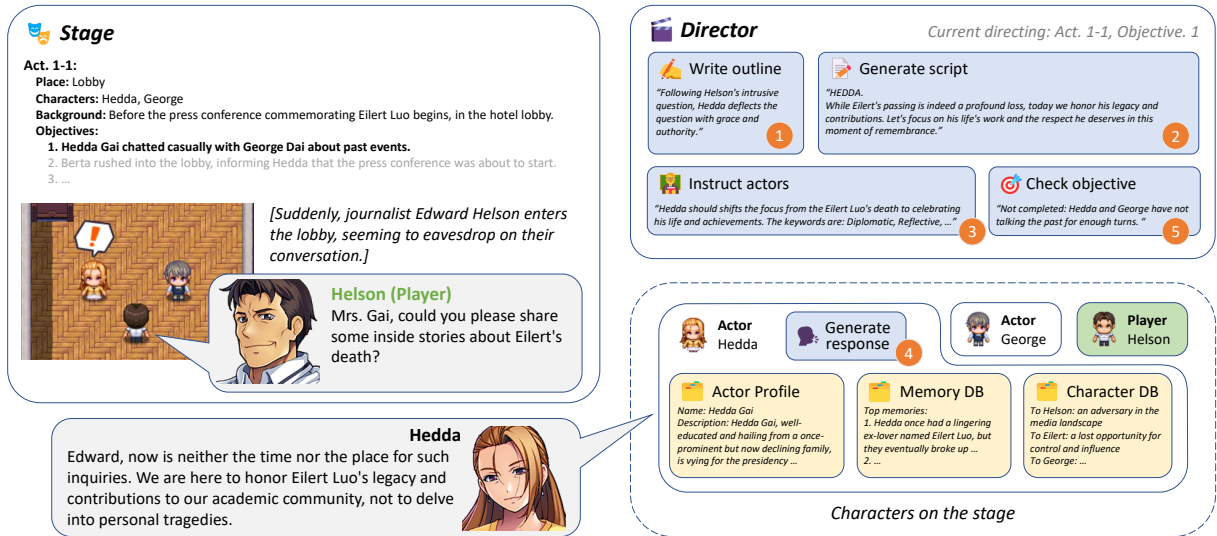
Stage

Act. 1-1:
Place: Lobby
Characters: Hedda, George
Background: Before the press conference commemorating Eilert Luo begins, in the hotel lobby.
Objectives:
1. Hedda Gai chatted casually with George Dai about past events.
2. Berta rushed into the lobby, informing Hedda that the press conference was about to start.
3. ...

[Suddenly, journalist Edward Helson enters the lobby, seeming to eavesdrop on their conversation.]

Helson (Player)
Mrs. Gai, could you please share some inside stories about Eilert's death?

Hedda
Edward, now is neither the time nor the place for such inquiries. We are here to honor Eilert Luo's legacy and contributions to our academic community, not to delve into personal tragedies.

Director
Current directing: Act. 1-1, Objective. 1

Write outline
"Following Helson's intrusive question, Hedda deflects the question with grace and authority."
1

Generate script
"HEDDA.
While Eilert's passing is indeed a profound loss, today we honor his legacy and contributions. Let's focus on his life's work and the respect he deserves in this moment of remembrance."
2

Instruct actors
"Hedda should shifts the focus from the Eilert Luo's death to celebrating his life and achievements. The keywords are: Diplomatic, Reflective, ..."
3

Check objective
"Not completed: Hedda and George have not talking the past for enough turns. "
5

Actor
Hedda

Generate response
4

Actor
George

Player
Helson

Actor Profile
Name: Hedda Gai
Description: Hedda Gai, well-educated and hailing from a once-prominent but now declining family, is vying for the presidency ...

Memory DB
Top memories:
1. Hedda once had a lingering ex-lover named Eilert Luo, but they eventually broke up ...
2. ...

Character DB
To Helson: an adversary in the media landscape
To Eilert: a lost opportunity for control and influence
To George: ...

Characters on the stage